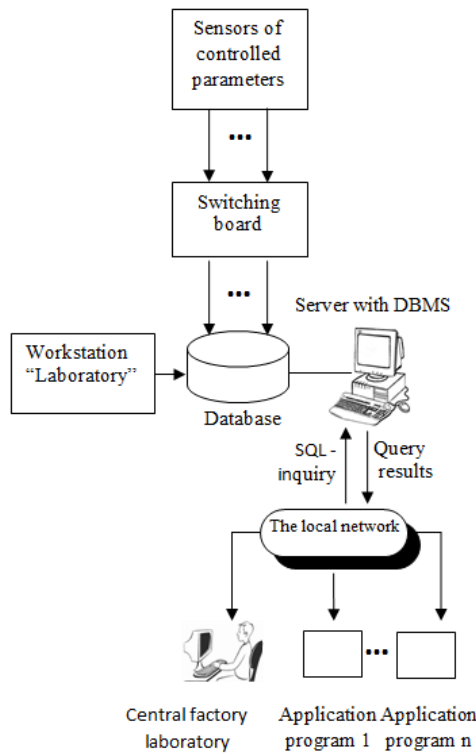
Sensors of controlled parameters

...

Switching board

...

Server with DBMS

Workstation "Laboratory"

Database

SQL - inquiry

Query results

The local network

...

Central factory laboratory

Application program 1

Application program n